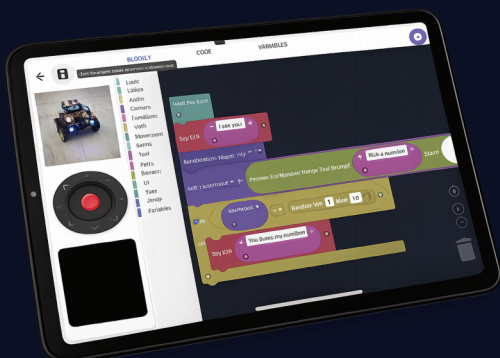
BLOCKLY
CODE
VARIABLES
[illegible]
Logic
Loops
Audio
Camera
Functions
Math
Movement
Sensors
Text
Paths
Sensors
UI
Time
Jump
Variables
Wait this time
Say EN
I see you
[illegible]
Rick a number
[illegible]
Random Inte 1 from 10
Say EN
You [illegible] my number